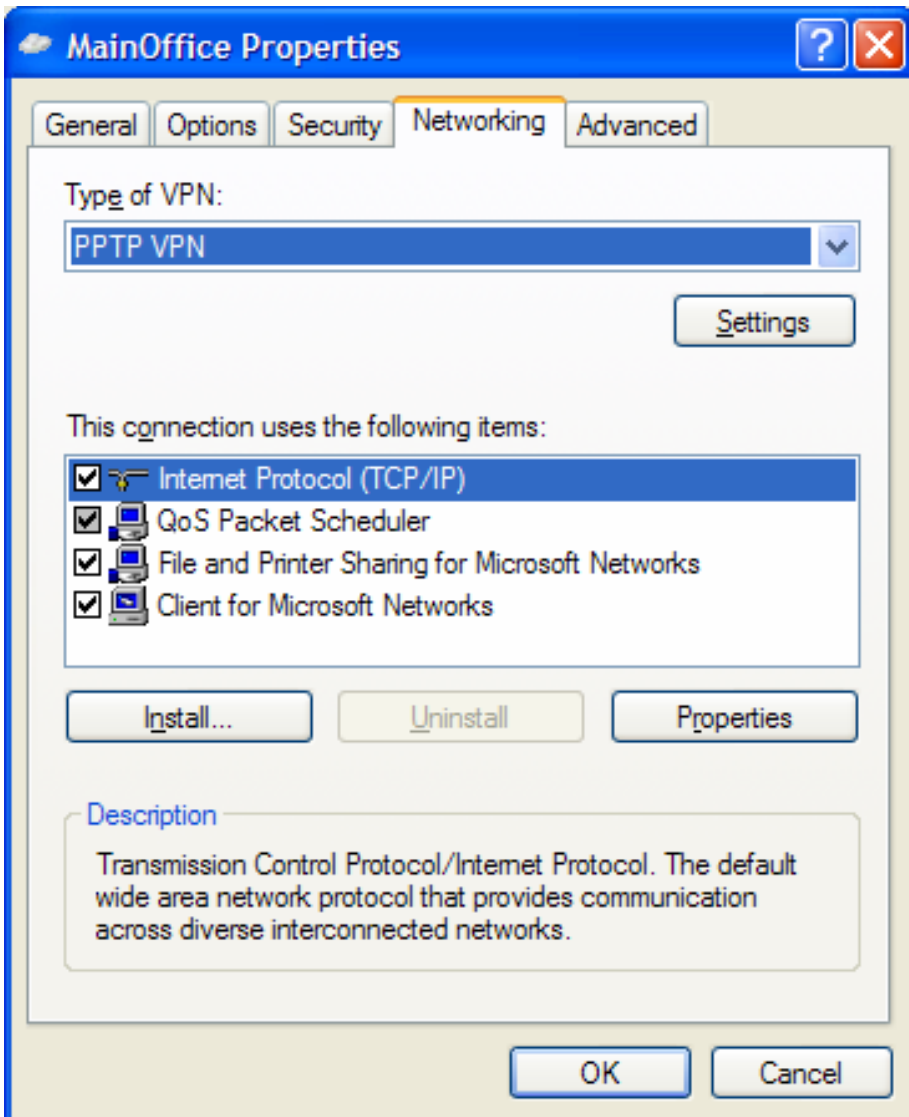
MainOffice Properties

?

General
Options
Security
Networking
Advanced

Type of VPN:
PPTP VPN

Settings

This connection uses the following items:
Internet Protocol (TCP/IP)
QoS Packet Scheduler
File and Printer Sharing for Microsoft Networks
Client for Microsoft Networks

Install...
Uninstall
Properties

Description
Transmission Control Protocol/Internet Protocol. The default wide area network protocol that provides communication across diverse interconnected networks.

OK
Cancel